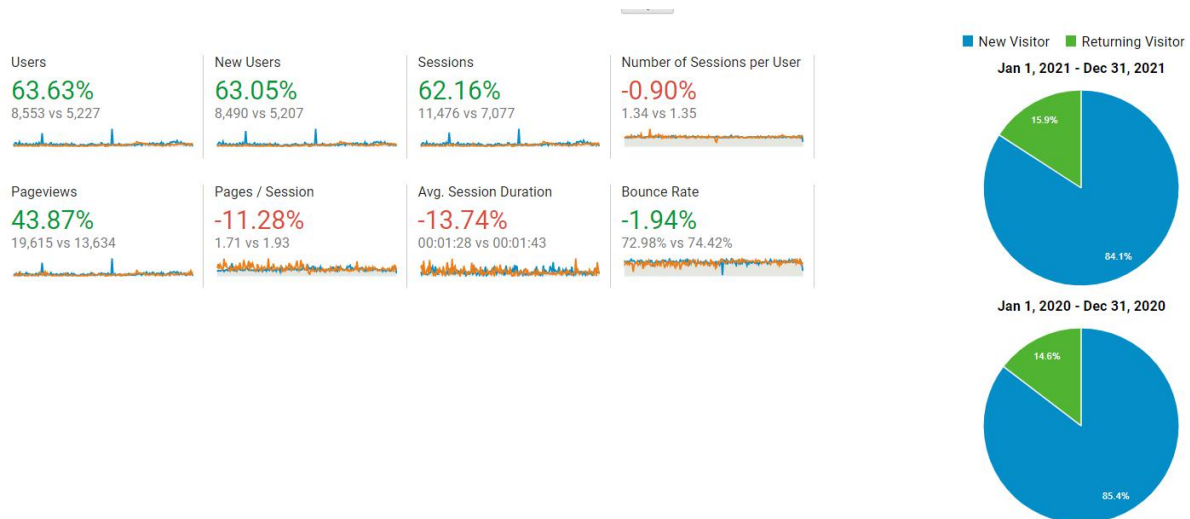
Users
63.63%
8,553 vs 5,227

New Users
63.05%
8,490 vs 5,207

Sessions
62.16%
11,476 vs 7,077

Number of Sessions per User
-0.90%
1.34 vs 1.35

Pageviews
43.87%
19,615 vs 13,634

Pages / Session
-11.28%
1.71 vs 1.93

Avg. Session Duration
-13.74%
00:01:28 vs 00:01:43

Bounce Rate
-1.94%
72.98% vs 74.42%

New Visitor Returning Visitor

Jan 1, 2021 - Dec 31, 2021
15.9%
84.1%

Jan 1, 2020 - Dec 31, 2020
14.6%
85.4%